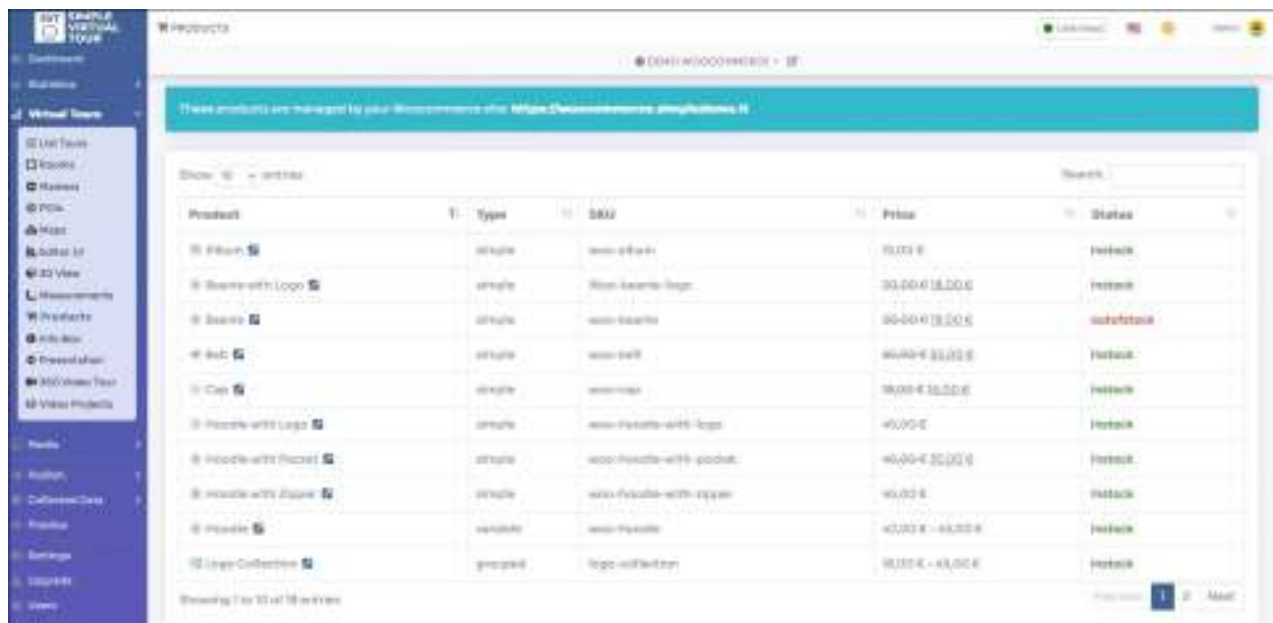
SVT SIMPLE VIRTUAL TOUR

Dashboard
Statistics
Virtual Tours
List Tours
Rooms
Markers
POIs
Maps
Editor UI
3D View
Measurements
Products
Info Box
Presentation
360 Video Tour
Video Projects
Media
Publish
Collected Data
Preview
Settings
Upgrade
Users

PRODUCTS

DEMO WOOCOMMERCE

These products are managed by your Woocommerce site: https://woocommerce.simpledemo.it

Show 10 entries

Search:

| Product | Type | SKU | Price | Status |
|---|---|---|---|---|
| Album | simple | woo-album | 15,00 € | instock |
| Beanie with Logo | simple | Woo-beanie-logo | 20,00 € 18,00 € | instock |
| Beanie | simple | woo-beanie | 20,00 € 18,00 € | outofstock |
| Belt | simple | woo-belt | 65,00 € 55,00 € | instock |
| Cap | simple | woo-cap | 18,00 € 16,00 € | instock |
| Hoodie with Logo | simple | woo-hoodie-with-logo | 45,00 € | instock |
| Hoodie with Pocket | simple | woo-hoodie-with-pocket | 45,00 € 35,00 € | instock |
| Hoodie with Zipper | simple | woo-hoodie-with-zipper | 45,00 € | instock |
| Hoodie | variable | woo-hoodie | 42,00 € – 45,00 € | instock |
| Logo Collection | grouped | logo-collection | 18,00 € – 45,00 € | instock |

Showing 1 to 10 of 18 entries

Previous 1 2 Next